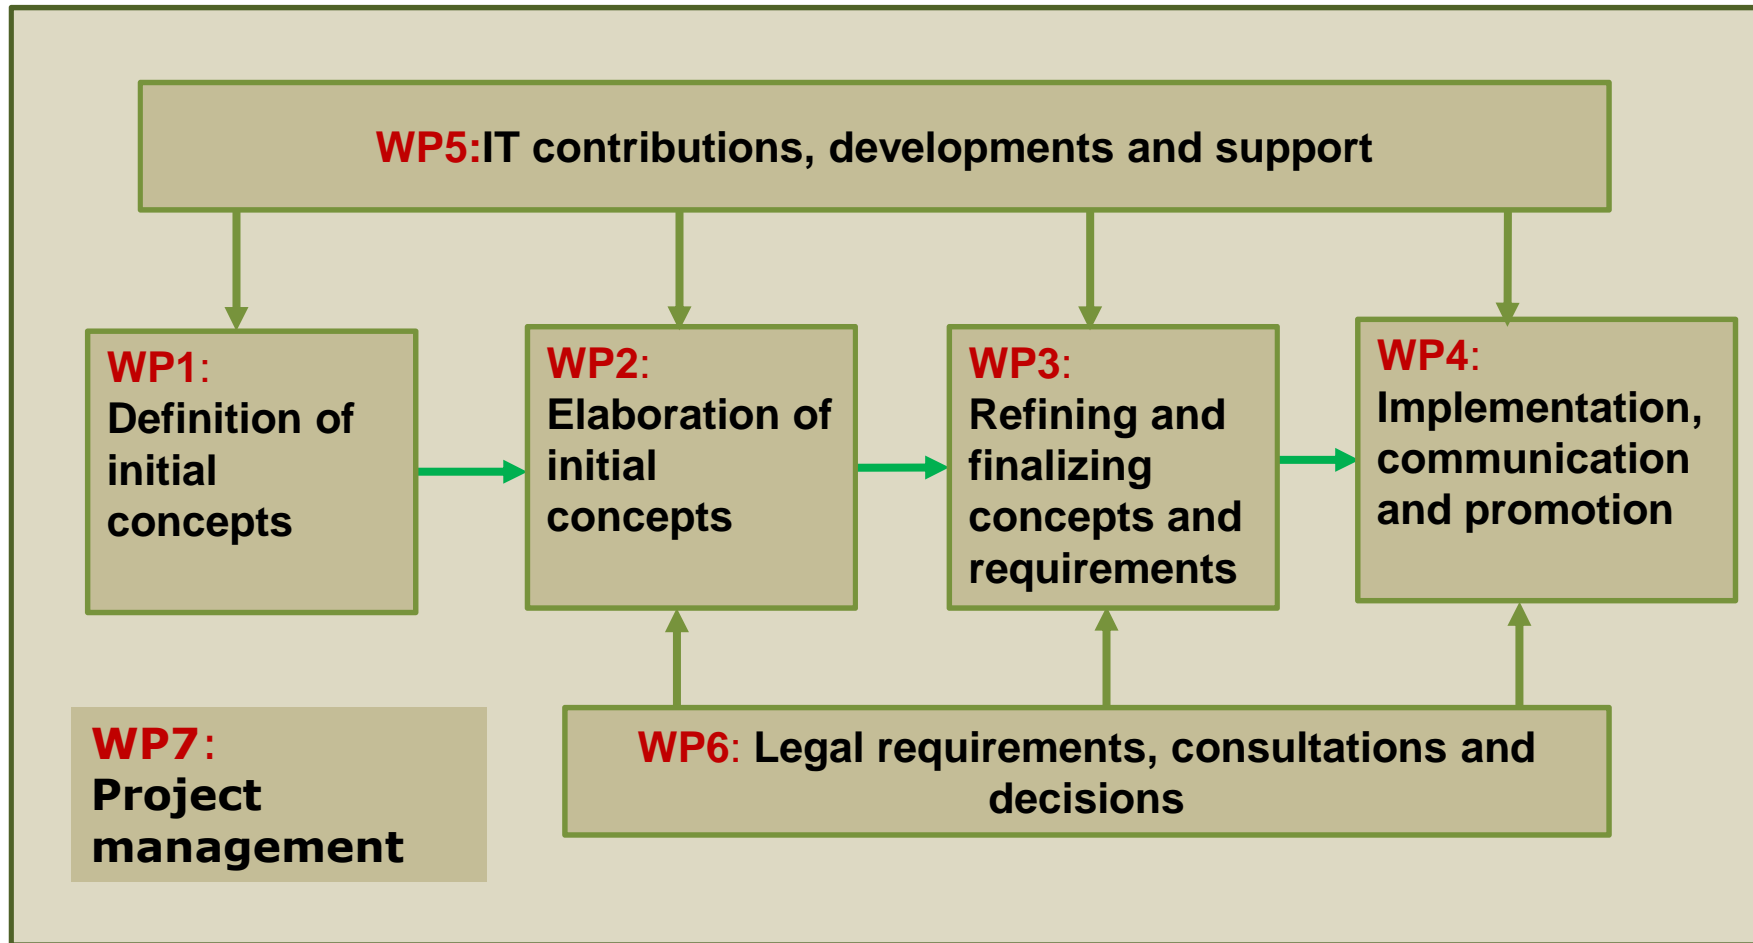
WP5:IT contributions, developments and support

WP1:
Definition of initial concepts

WP2:
Elaboration of initial concepts

WP3:
Refining and finalizing concepts and requirements

WP4:
Implementation, communication and promotion

WP7:
Project management

WP6: Legal requirements, consultations and decisions